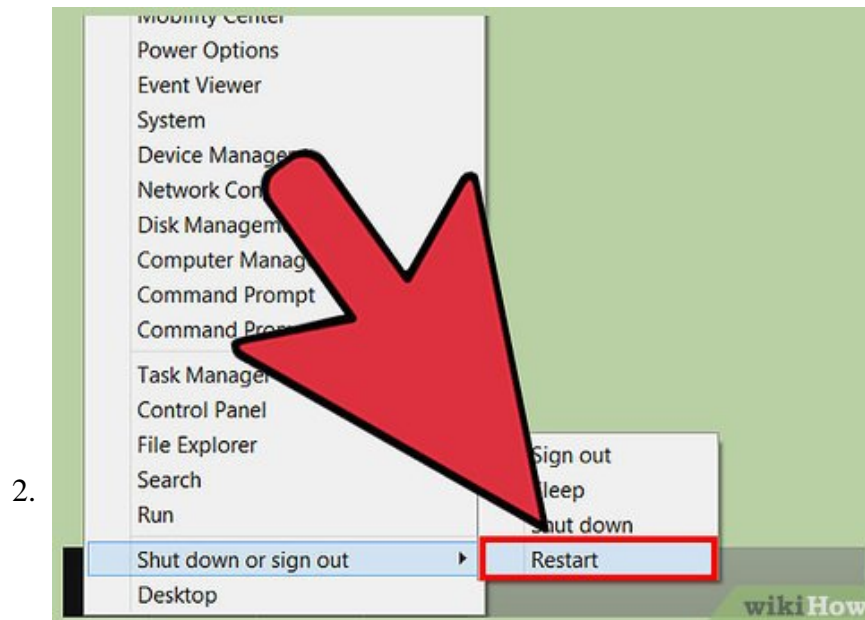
2.

Mobility Center
Power Options
Event Viewer
System
Device Manage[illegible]
Network Con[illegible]
Disk Managem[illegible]
Computer Manag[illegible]
Command Prompt
Command Pro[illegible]
Task Manage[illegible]
Control Panel
File Explorer
Search
Run
Shut down or sign out
Desktop

Sign out
Sleep
Shut down
Restart

wikiHow